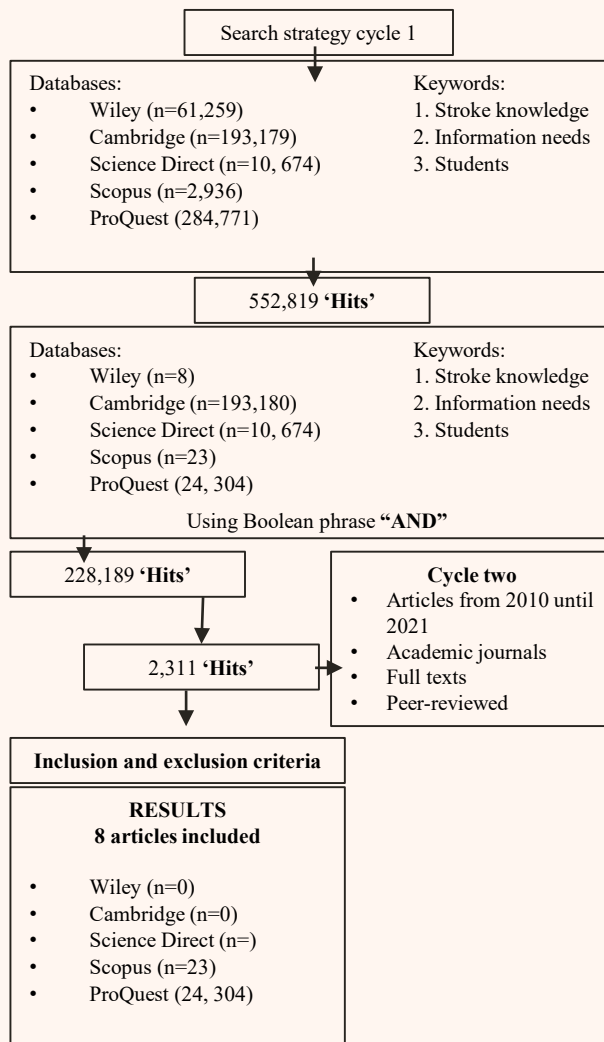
Search strategy cycle 1

Databases:
• Wiley (n=61,259)
• Cambridge (n=193,179)
• Science Direct (n=10, 674)
• Scopus (n=2,936)
• ProQuest (284,771)

Keywords:
1. Stroke knowledge
2. Information needs
3. Students

552,819 **'Hits'**

Databases:
• Wiley (n=8)
• Cambridge (n=193,180)
• Science Direct (n=10, 674)
• Scopus (n=23)
• ProQuest (24, 304)

Keywords:
1. Stroke knowledge
2. Information needs
3. Students

Using Boolean phrase **"AND"**

228,189 **'Hits'**

**Cycle two**
• Articles from 2010 until 2021
• Academic journals
• Full texts
• Peer-reviewed

2,311 **'Hits'**

**Inclusion and exclusion criteria**

**RESULTS**
**8 articles included**

• Wiley (n=0)
• Cambridge (n=0)
• Science Direct (n=)
• Scopus (n=23)
• ProQuest (24, 304)